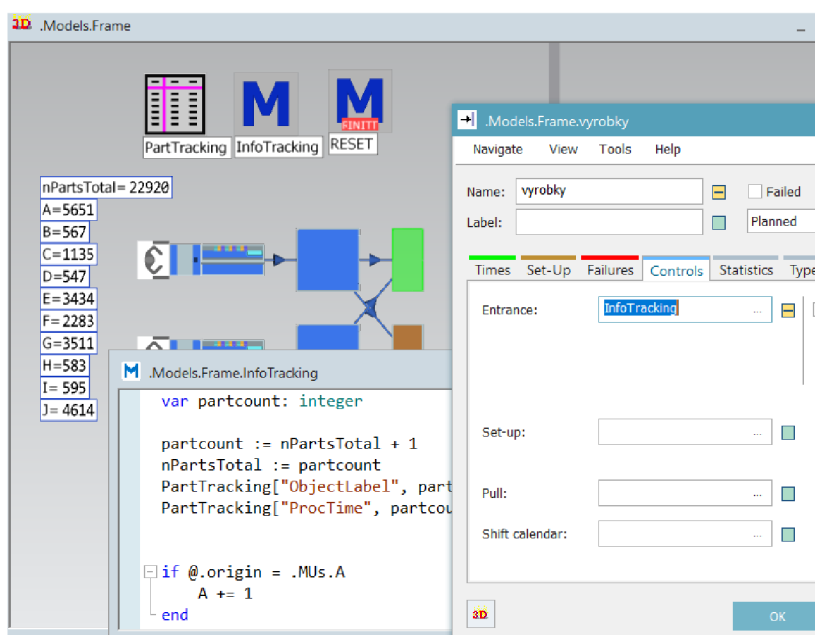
3D .Models.Frame

PartTracking InfoTracking RESET

FINITT

nPartsTotal= 22920
A=5651
B=567
C=1135
D=547
E=3434
F=2283
G=3511
H=583
I=595
J=4614

.Models.Frame.InfoTracking

var partcount: integer

partcount := nPartsTotal + 1
nPartsTotal := partcount
PartTracking["ObjectLabel", part
PartTracking["ProcTime", partcou

if @.origin = .MUs.A
A += 1
end

.Models.Frame.vyrobky

Navigate View Tools Help

Name: vyrobky
Failed
Label:
Planned

Times Set-Up Failures Controls Statistics Type

Entrance: InfoTracking ...

Set-up: ...

Pull: ...

Shift calendar: ...

3D

OK